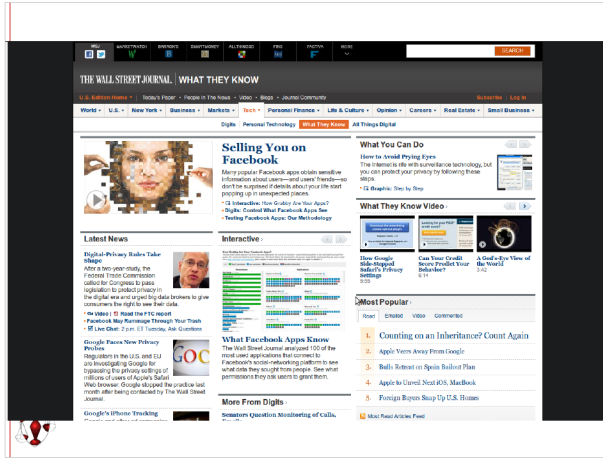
WSJ MARKETWATCH BARRON'S SMARTMONEY ALLTHINGSD FINS FACTIVA MORE

SEARCH

THE WALL STREET JOURNAL. | WHAT THEY KNOW

U.S. Edition Home • Today's Paper • People In The News • Video • Blogs • Journal Community

Subscribe Log In

World • U.S. • New York • Business • Markets • Tech • Personal Finance • Life & Culture • Opinion • Careers • Real Estate • Small Business •

Digits Personal Technology What They Know All Things Digital

Selling You on Facebook

Many popular Facebook apps obtain sensitive information about users—and users' friends—so don't be surprised if details about your life start popping up in unexpected places.

Interactive: How Grabby Are Your Apps?

Digits: Control What Facebook Apps See

Testing Facebook Apps: Our Methodology

What You Can Do

How to Avoid Prying Eyes

The Internet is rife with surveillance technology, but you can protect your privacy by following these steps.

Graphic: Step by Step

What They Know Video

How Google Side-Stepped Safari's Privacy Settings 5:55

How Can Your Credit Score Predict Your Behavior? 6:14

A God's-Eye View of the World 3:42

Latest News

Digital-Privacy Rules Take Shape

After a two-year study, the Federal Trade Commission called for Congress to pass legislation to protect privacy in the digital era and urged big data brokers to give consumers the right to see their data.

Video | Read the FTC report

Facebook May Rampage Through Your Trash

Live Chat: 2 p.m. ET Tuesday, Ask Questions

Google Faces New Privacy Probes

Regulators in the U.S. and EU are investigating Google for bypassing the privacy settings of millions of users of Apple's Safari Web browser. Google stopped the practice last month after being contacted by The Wall Street Journal.

Google's iPhone Tracking

Interactive

What Facebook Apps Know

The Wall Street Journal analyzed 100 of the most used applications that connect to Facebook's social-networking platform to see what data they sought from people. See what permissions they ask users to grant them.

More From Digits

Senators Question Monitoring of Calls,

Most Popular

Read Emailed Video Commented

1. Counting on an Inheritance? Count Again
2. Apple Veers Away From Google
3. Bulls Retreat on Spain Bailout Plan
4. Apple to Unveil Next iOS, MacBook
5. Foreign Buyers Snap Up U.S. Homes

Most Read Articles Feed